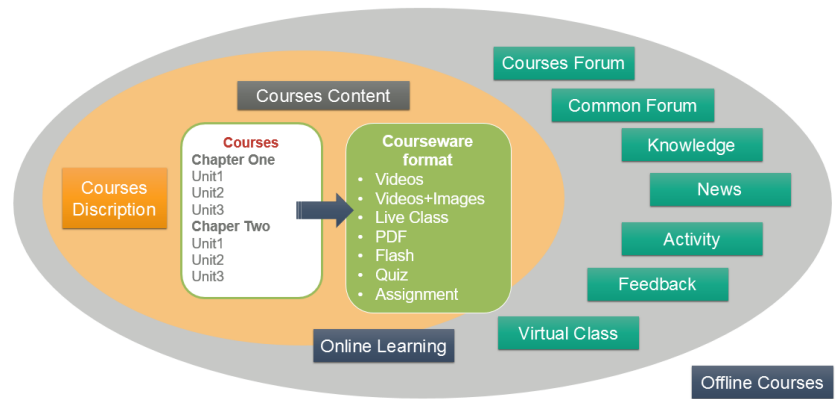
Courses Forum

Common Forum

Courses Content

Knowledge

Courses
Chapter One
Unit1
Unit2
Unit3
Chaper Two
Unit1
Unit2
Unit3

Courseware format
• Videos
• Videos+Images
• Live Class
• PDF
• Flash
• Quiz
• Assignment

Courses Discription

News

Activity

Feedback

Virtual Class

Online Learning

Offline Courses